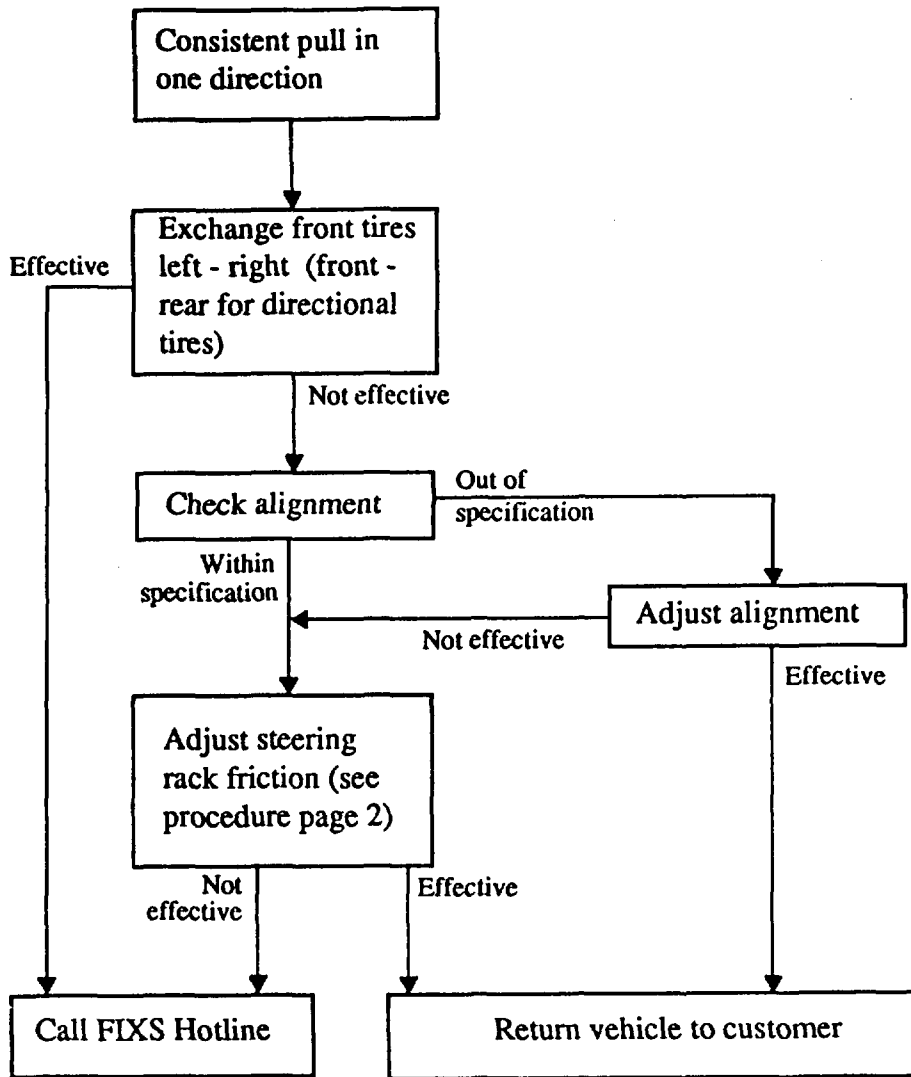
Consistent pull in one direction

Exchange front tires left - right (front - rear for directional tires)

Effective

Not effective

Check alignment

Out of specification

Within specification

Adjust alignment

Not effective

Effective

Adjust steering rack friction (see procedure page 2)

Not effective

Effective

Call FIXS Hotline

Return vehicle to customer